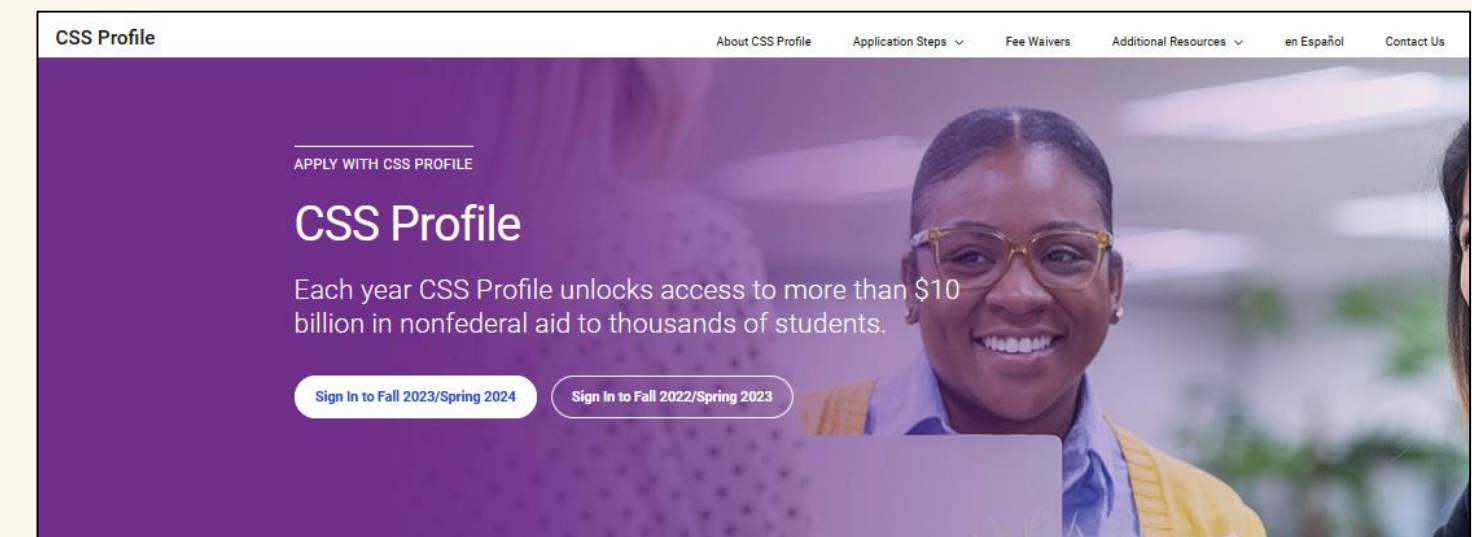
CSS Profile

About CSS Profile Application Steps Fee Waivers Additional Resources en Español Contact Us

APPLY WITH CSS PROFILE

CSS Profile

Each year CSS Profile unlocks access to more than $10 billion in nonfederal aid to thousands of students.

Sign In to Fall 2023/Spring 2024

Sign In to Fall 2022/Spring 2023